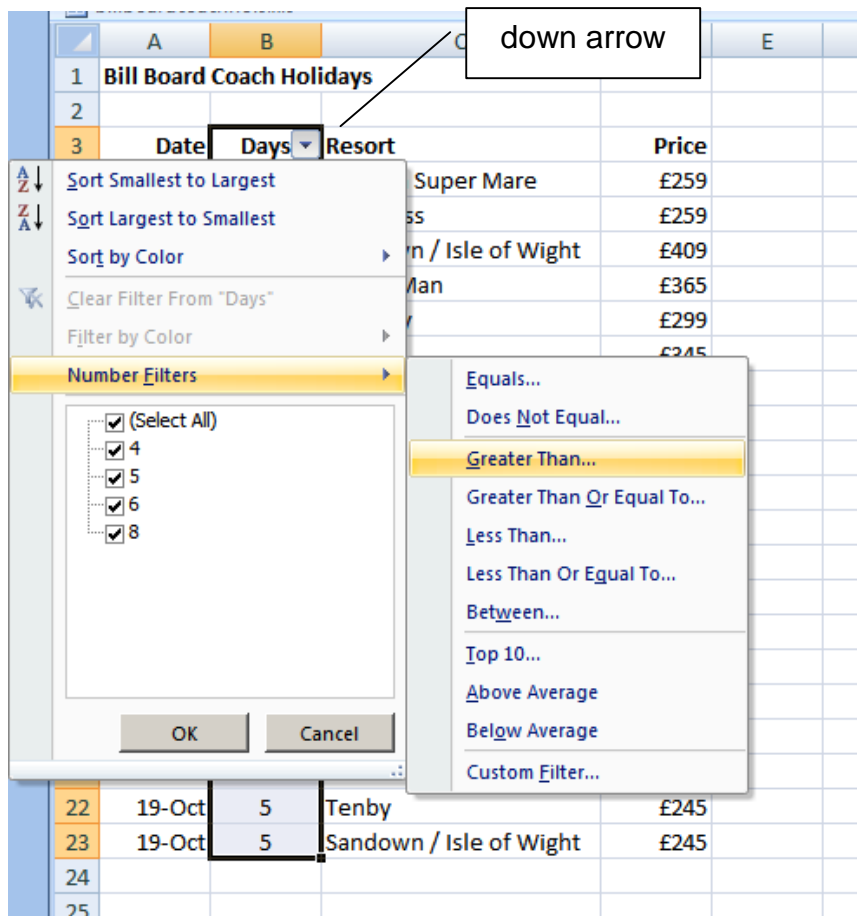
down arrow

| | A | B | C | D | E |
|---|---|---|---|---|---|
| 1 | Bill Board Coach Holidays | | | | |
| 2 | | | | | |
| 3 | Date | Days | Resort | Price | |

Super Mare £259
ss £259
n / Isle of Wight £409
Man £365
£299

Sort Smallest to Largest
Sort Largest to Smallest
Sort by Color
Clear Filter From "Days"
Filter by Color
Number Filters
(Select All)
4
5
6
8
OK
Cancel

Equals...
Does Not Equal...
Greater Than...
Greater Than Or Equal To...
Less Than...
Less Than Or Equal To...
Between...
Top 10...
Above Average
Below Average
Custom Filter...

| 22 | 19-Oct | 5 | Tenby | £245 |
|---|---|---|---|---|
| 23 | 19-Oct | 5 | Sandown / Isle of Wight | £245 |
| 24 | | | | |
| 25 | | | | |